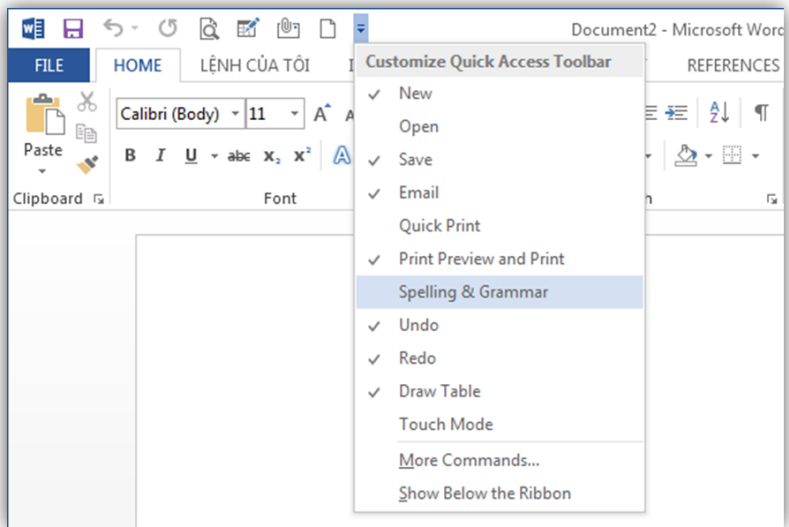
Document2 - Microsoft Word

FILE HOME LỆNH CỦA TÔI I REFERENCES

Calibri (Body) 11

Paste

B I U abc $x_2$ $x^2$

Clipboard Font

Customize Quick Access Toolbar
✓ New
Open
✓ Save
✓ Email
Quick Print
✓ Print Preview and Print
Spelling & Grammar
✓ Undo
✓ Redo
✓ Draw Table
Touch Mode
More Commands...
Show Below the Ribbon